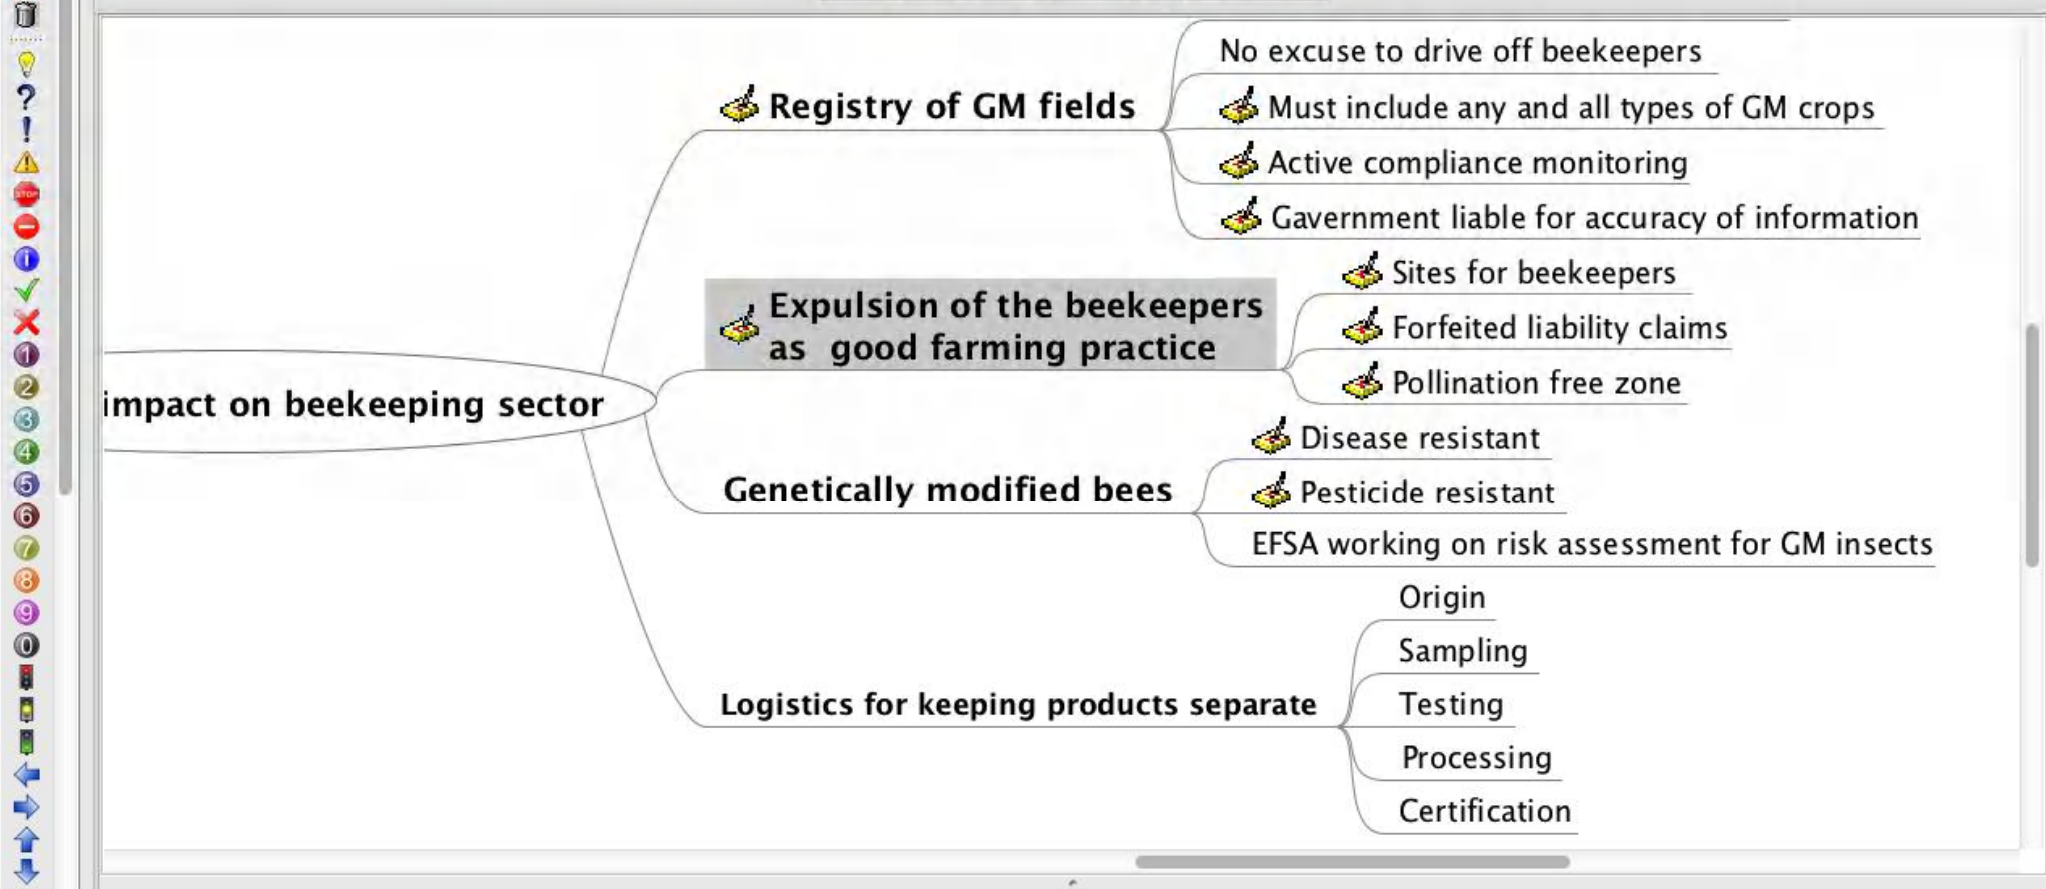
impact on beekeeping sector

Registry of GM fields

No excuse to drive off beekeepers

Must include any and all types of GM crops

Active compliance monitoring

Gavernment liable for accuracy of information

Expulsion of the beekeepers as good farming practice

Sites for beekeepers

Forfeited liability claims

Pollination free zone

Genetically modified bees

Disease resistant

Pesticide resistant

EFSA working on risk assessment for GM insects

Logistics for keeping products separate

Origin

Sampling

Testing

Processing

Certification